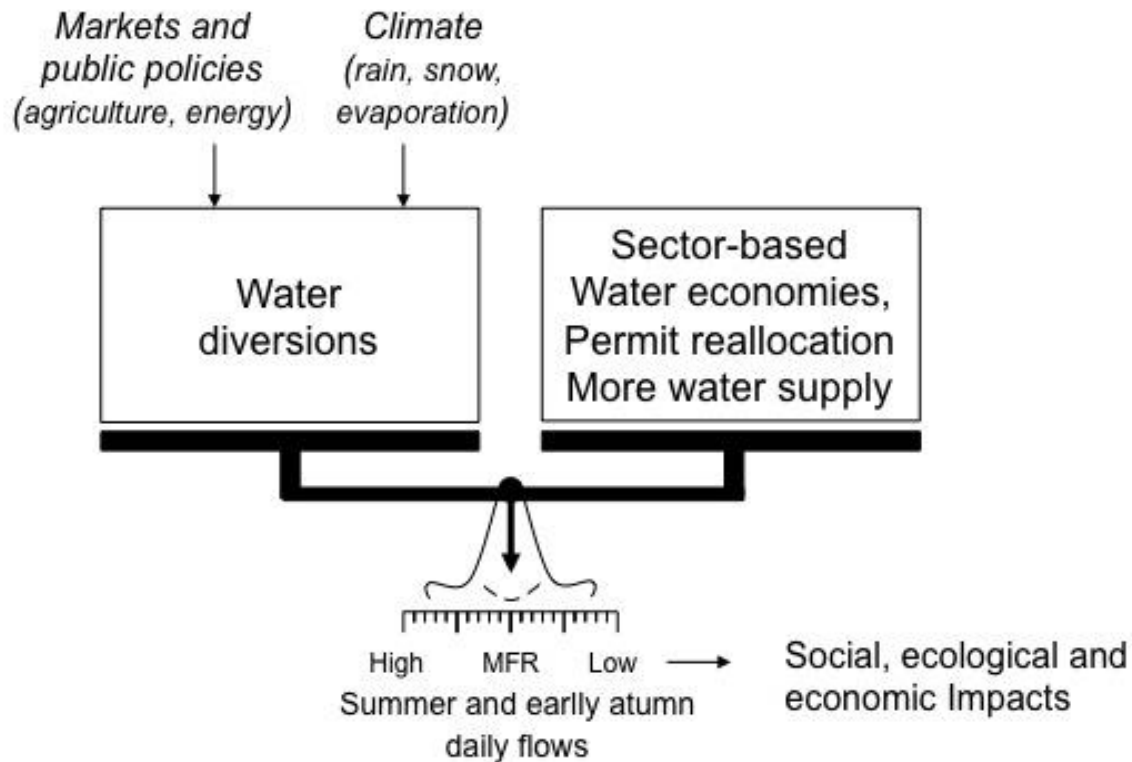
Markets and public policies (agriculture, energy)

Climate (rain, snow, evaporation)

Water diversions

Sector-based Water economies, Permit reallocation More water supply

High MFR Low

Summer and early atumn daily flows

Social, ecological and economic Impacts